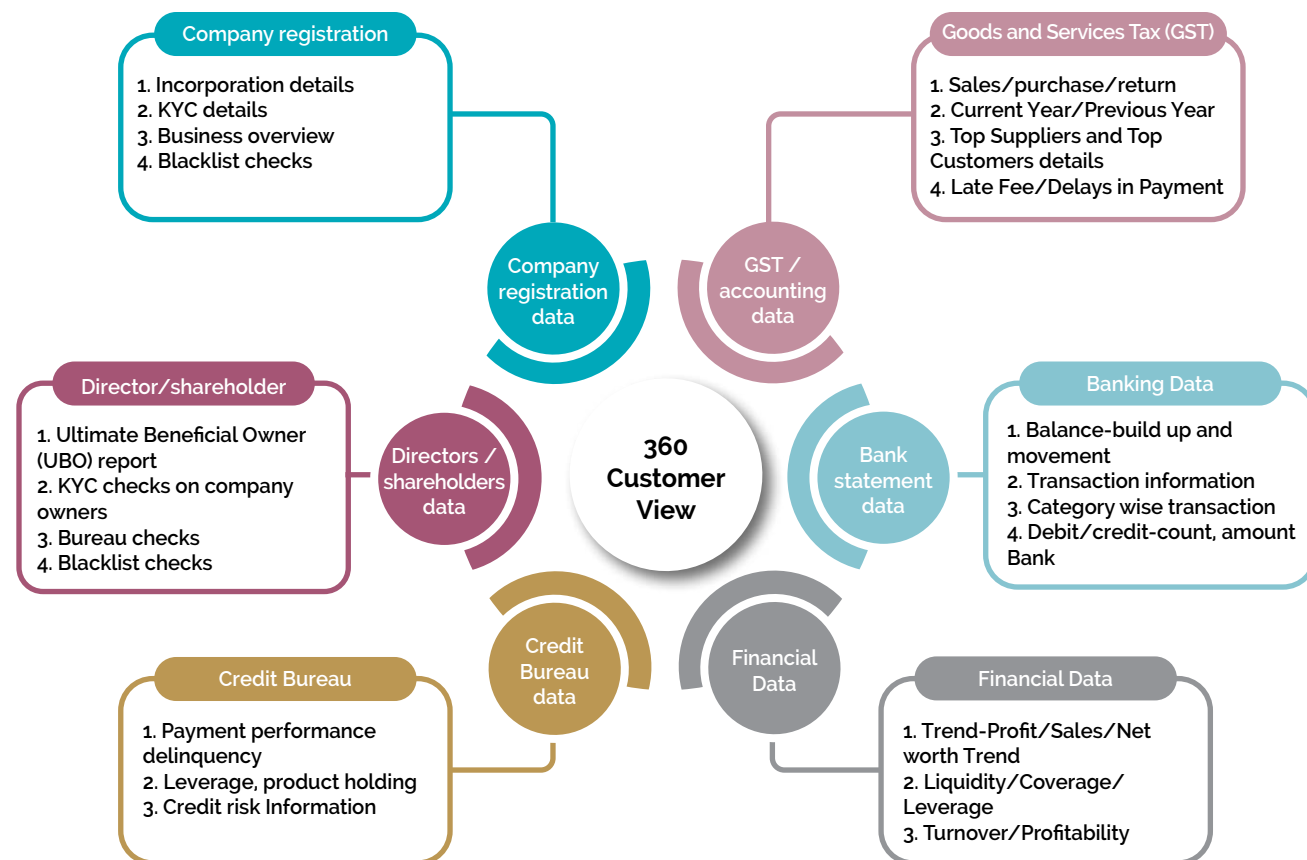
Company registration

1. Incorporation details
2. KYC details
3. Business overview
4. Blacklist checks

Goods and Services Tax (GST)

1. Sales/purchase/return
2. Current Year/Previous Year
3. Top Suppliers and Top Customers details
4. Late Fee/Delays in Payment

Company registration data

GST / accounting data

Director/shareholder

1. Ultimate Beneficial Owner (UBO) report
2. KYC checks on company owners
3. Bureau checks
4. Blacklist checks

Directors / shareholders data

360 Customer View

Bank statement data

Banking Data

1. Balance-build up and movement
2. Transaction information
3. Category wise transaction
4. Debit/credit-count, amount Bank

Credit Bureau data

Financial Data

Credit Bureau

1. Payment performance delinquency
2. Leverage, product holding
3. Credit risk Information

Financial Data

1. Trend-Profit/Sales/Net worth Trend
2. Liquidity/Coverage/ Leverage
3. Turnover/Profitability